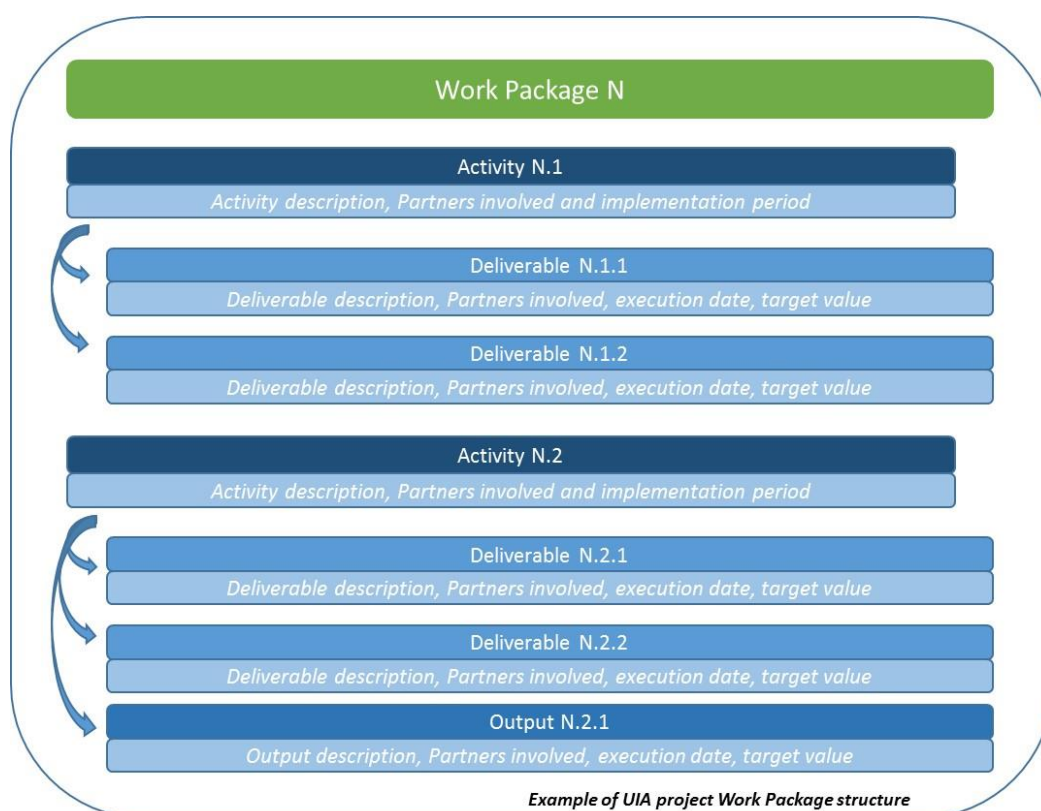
Work Package N

Activity N.1

Activity description, Partners involved and implementation period

Deliverable N.1.1

Deliverable description, Partners involved, execution date, target value

Deliverable N.1.2

Deliverable description, Partners involved, execution date, target value

Activity N.2

Activity description, Partners involved and implementation period

Deliverable N.2.1

Deliverable description, Partners involved, execution date, target value

Deliverable N.2.2

Deliverable description, Partners involved, execution date, target value

Output N.2.1

Output description, Partners involved, execution date, target value

Example of UIA project Work Package structure